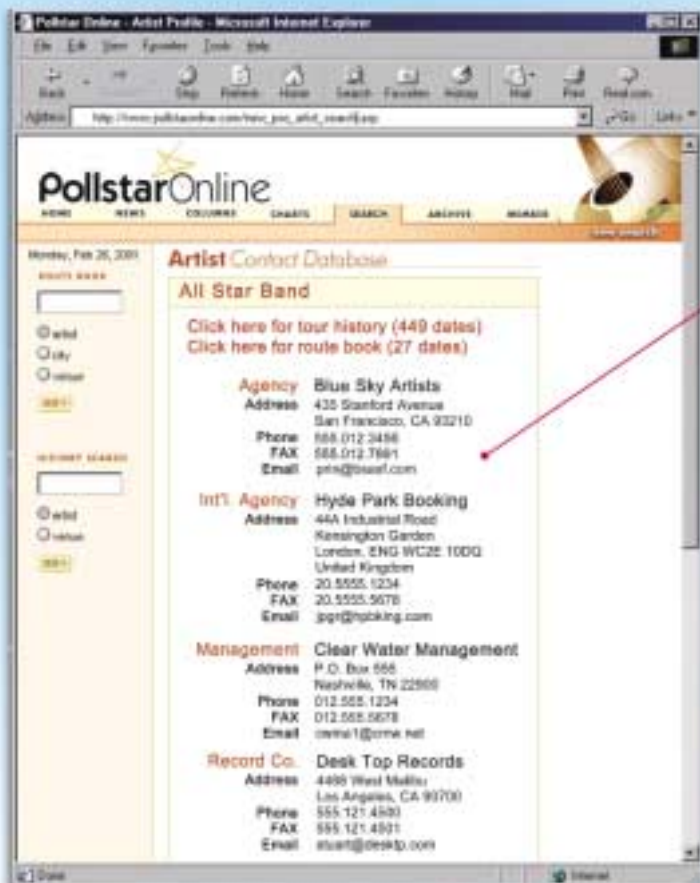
Pollstar Online - Artist Profile - Microsoft Internet Explorer

File Edit View Favorites Tools Help

Back Stop Refresh Home Search Favorites History Mail Print

Address http://www.pollstaronline.com/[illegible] Go Links

PollstarOnline

HOME NEWS COLUMNS CHARTS SEARCH ARCHIVE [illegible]

Monday, Feb 26, 2001

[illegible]

artist
city
venue

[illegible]

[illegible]

artist
venue

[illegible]

Artist Contact Database

All Star Band

Click here for tour history (449 dates)
Click here for route book (27 dates)

Agency Blue Sky Artists
Address 435 Stanford Avenue
San Francisco, CA 93210
Phone 555.012.3456
FAX 555.012.7891
Email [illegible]@bsarl.com

Int'l. Agency Hyde Park Booking
Address 44A Industrial Road
Kensington Garden
London, ENG WC2E 10DQ
United Kingdom
Phone 20.5555.1234
FAX 20.5555.5678
Email jpgr@hpbking.com

Management Clear Water Management
Address P.O. Box 555
Nashville, TN 22500
Phone 012.555.1234
FAX 012.555.5678
Email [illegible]@cmw.net

Record Co. Desk Top Records
Address 4498 West Malibu
Los Angeles, CA 93700
Phone 555.121.4500
FAX 555.121.4501
Email stuart@desktp.com

Done Internet